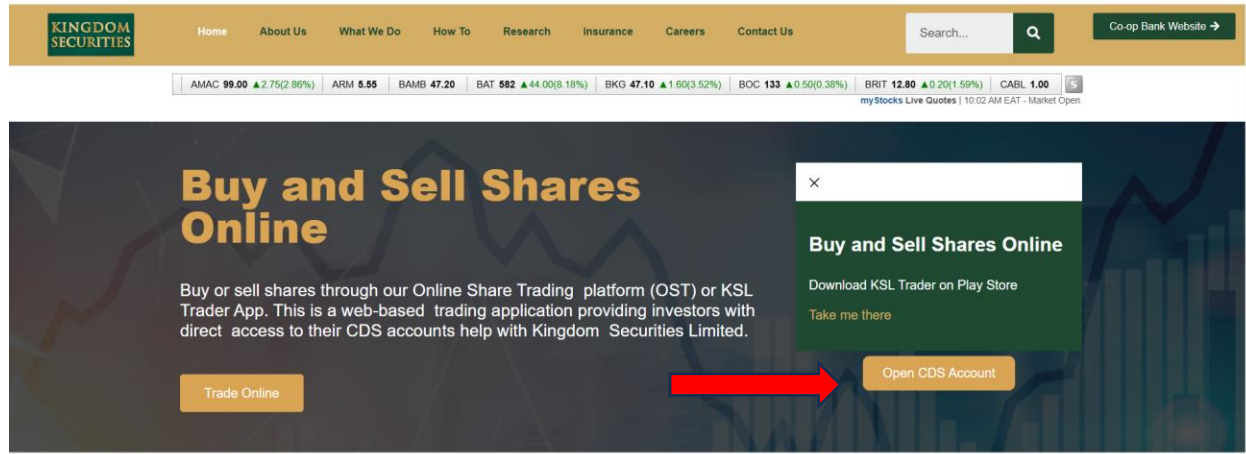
KINGDOM SECURITIES

Home About Us What We Do How To Research Insurance Careers Contact Us

Search...

Co-op Bank Website →

AMAC 99.00 ▲2.75(2.86%) ARM 5.55 BAMB 47.20 BAT 582 ▲44.00(8.18%) BKG 47.10 ▲1.60(3.52%) BOC 133 ▲0.50(0.38%) BRIT 12.80 ▲0.20(1.59%) CABL 1.00

myStocks Live Quotes | 10:02 AM EAT - Market Open

Buy and Sell Shares Online

Buy or sell shares through our Online Share Trading platform (OST) or KSL Trader App. This is a web-based trading application providing investors with direct access to their CDS accounts help with Kingdom Securities Limited.

Trade Online

×

Buy and Sell Shares Online

Download KSL Trader on Play Store

Take me there

Open CDS Account